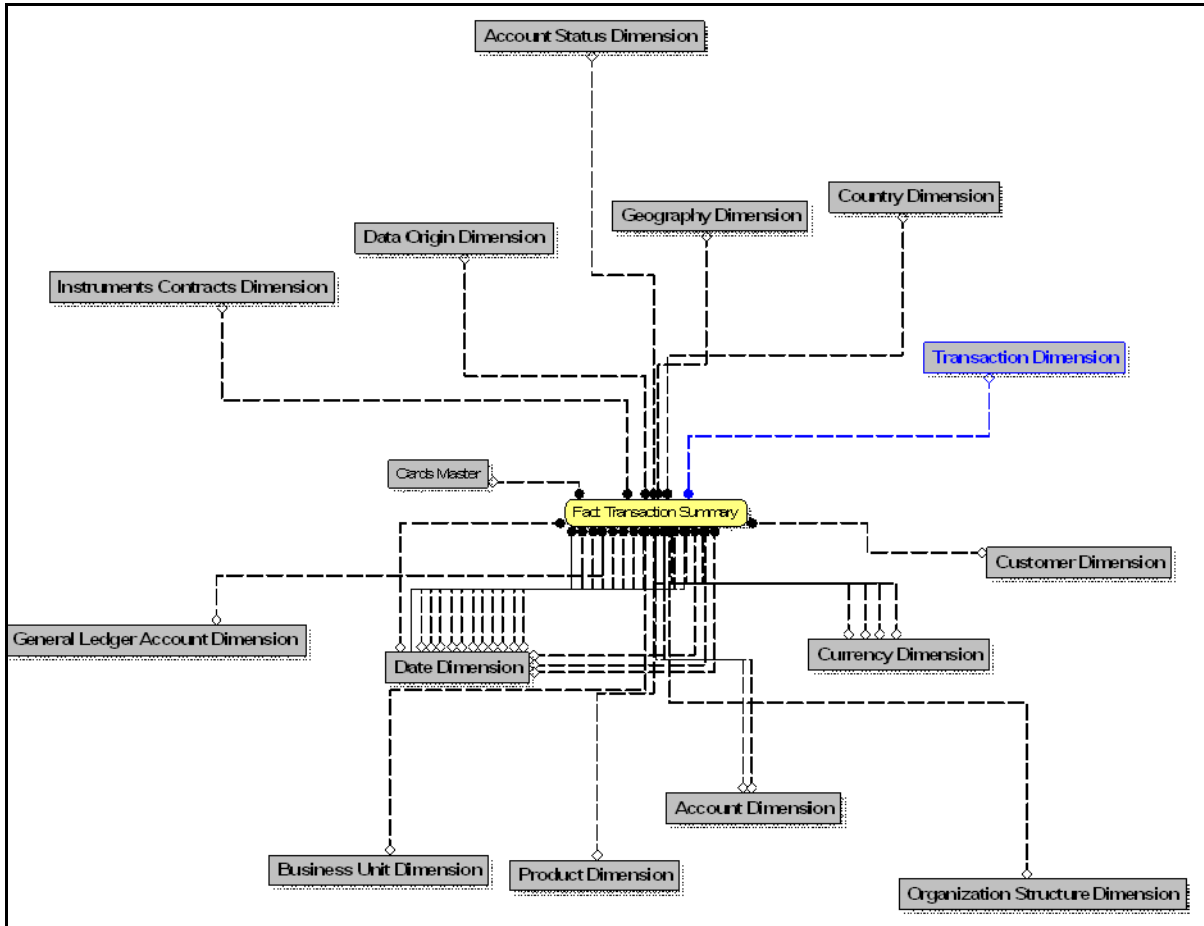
Account Status Dimension

Country Dimension

Geography Dimension

Data Origin Dimension

Instruments Contracts Dimension

Transaction Dimension

Cards Master

Fact Transaction Summary

Customer Dimension

General Ledger Account Dimension

Date Dimension

Currency Dimension

Account Dimension

Business Unit Dimension

Product Dimension

Organization Structure Dimension